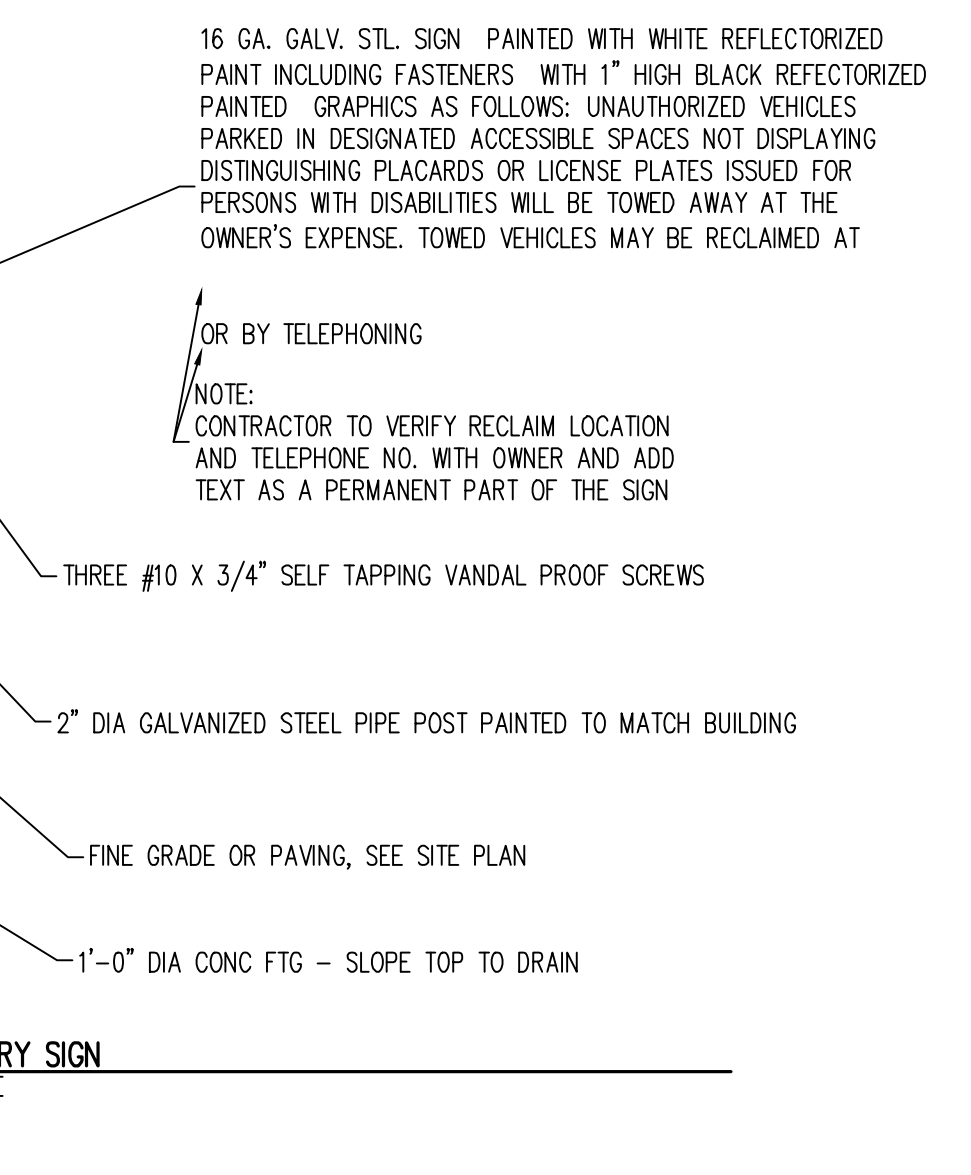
16 GA. GALV. STL. SIGN PAINTED WITH WHITE REFLECTORIZED PAINT INCLUDING FASTENERS WITH 1" HIGH BLACK REFECTORIZED PAINTED GRAPHICS AS FOLLOWS: UNAUTHORIZED VEHICLES PARKED IN DESIGNATED ACCESSIBLE SPACES NOT DISPLAYING DISTINGUISHING PLACARDS OR LICENSE PLATES ISSUED FOR PERSONS WITH DISABILITIES WILL BE TOWED AWAY AT THE OWNER'S EXPENSE. TOWED VEHICLES MAY BE RECLAIMED AT

OR BY TELEPHONING

NOTE:
CONTRACTOR TO VERIFY RECLAIM LOCATION AND TELEPHONE NO. WITH OWNER AND ADD TEXT AS A PERMANENT PART OF THE SIGN

THREE #10 X 3/4" SELF TAPPING VANDAL PROOF SCREWS

2" DIA GALVANIZED STEEL PIPE POST PAINTED TO MATCH BUILDING

FINE GRADE OR PAVING, SEE SITE PLAN

1'-0" DIA CONC FTG - SLOPE TOP TO DRAIN

RY SIGN